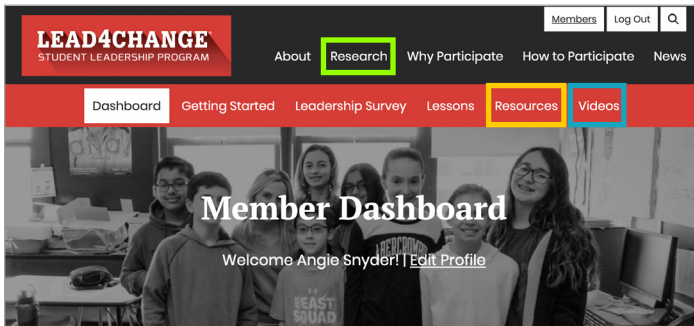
LEAD4CHANGE®
STUDENT LEADERSHIP PROGRAM

Members Log Out

About Research Why Participate How to Participate News

Dashboard Getting Started Leadership Survey Lessons Resources Videos

Member Dashboard

Welcome Angie Snyder! | Edit Profile

BEAST SQUAD